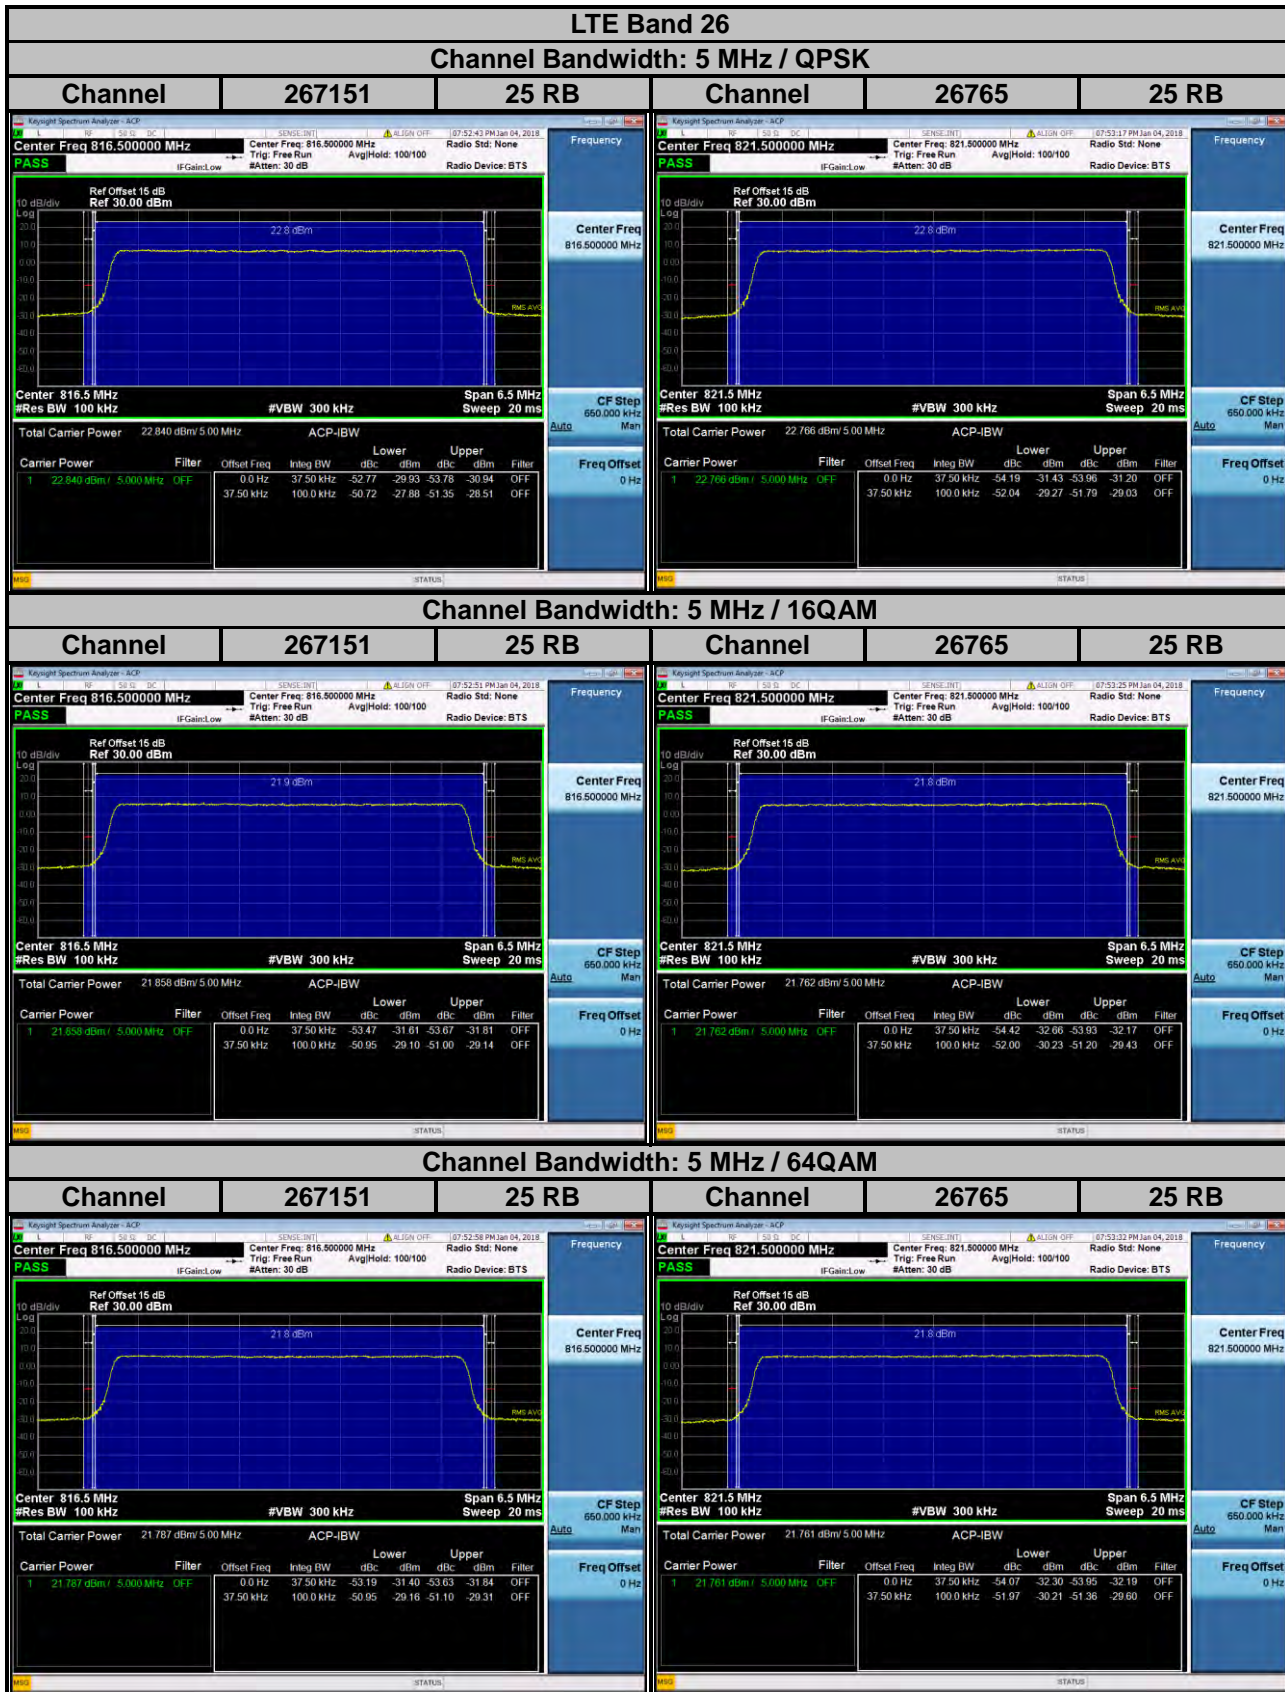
LTE Band 26

Channel Bandwidth: 5 MHz / QPSK

| Channel | 267151 | 25 RB | Channel | 26765 | 25 RB |
|---|---|---|---|---|---|

Keysight Spectrum Analyzer - ACP
07:52:43 PM Jan 04, 2018
Center Freq 816.500000 MHz
Center Freq: 816.500000 MHz
Trig: Free Run
#Atten: 30 dB
Avg|Hold: 100/100
Radio Std: None
Radio Device: BTS
PASS
IFGain:Low
Frequency
Ref Offset 15 dB
Ref 30.00 dBm
10 dB/div
Log
22.8 dBm
RMS AVG
Center 816.5 MHz
#Res BW 100 kHz
#VBW 300 kHz
Span 6.5 MHz
Sweep 20 ms
Center Freq
816.500000 MHz
CF Step
650.000 kHz
Auto
Man
Freq Offset
0 Hz
Total Carrier Power 22.840 dBm/ 5.00 MHz
ACP-IBW
Carrier Power Filter
1 22.840 dBm / 5.000 MHz OFF

| Offset Freq | Integ BW | Lower dBc | Lower dBm | Upper dBc | Upper dBm | Filter |
|---|---|---|---|---|---|---|
| 0.0 Hz | 37.50 kHz | -52.77 | -29.93 | -53.78 | -30.94 | OFF |
| 37.50 kHz | 100.0 kHz | -50.72 | -27.88 | -51.35 | -28.51 | OFF |

MSG
STATUS

Keysight Spectrum Analyzer - ACP
07:53:17 PM Jan 04, 2018
Center Freq 821.500000 MHz
Center Freq: 821.500000 MHz
Trig: Free Run
#Atten: 30 dB
Avg|Hold: 100/100
Radio Std: None
Radio Device: BTS
PASS
IFGain:Low
Frequency
Ref Offset 15 dB
Ref 30.00 dBm
10 dB/div
Log
22.8 dBm
RMS AVG
Center 821.5 MHz
#Res BW 100 kHz
#VBW 300 kHz
Span 6.5 MHz
Sweep 20 ms
Center Freq
821.500000 MHz
CF Step
650.000 kHz
Auto
Man
Freq Offset
0 Hz
Total Carrier Power 22.766 dBm/ 5.00 MHz
ACP-IBW
Carrier Power Filter
1 22.766 dBm / 5.000 MHz OFF

| Offset Freq | Integ BW | Lower dBc | Lower dBm | Upper dBc | Upper dBm | Filter |
|---|---|---|---|---|---|---|
| 0.0 Hz | 37.50 kHz | -54.19 | -31.43 | -53.96 | -31.20 | OFF |
| 37.50 kHz | 100.0 kHz | -52.04 | -29.27 | -51.79 | -29.03 | OFF |

MSG
STATUS

Channel Bandwidth: 5 MHz / 16QAM

| Channel | 267151 | 25 RB | Channel | 26765 | 25 RB |
|---|---|---|---|---|---|

Keysight Spectrum Analyzer - ACP
07:52:51 PM Jan 04, 2018
Center Freq 816.500000 MHz
Center Freq: 816.500000 MHz
Trig: Free Run
#Atten: 30 dB
Avg|Hold: 100/100
Radio Std: None
Radio Device: BTS
PASS
IFGain:Low
Frequency
Ref Offset 15 dB
Ref 30.00 dBm
10 dB/div
Log
21.9 dBm
RMS AVG
Center 816.5 MHz
#Res BW 100 kHz
#VBW 300 kHz
Span 6.5 MHz
Sweep 20 ms
Center Freq
816.500000 MHz
CF Step
650.000 kHz
Auto
Man
Freq Offset
0 Hz
Total Carrier Power 21.858 dBm/ 5.00 MHz
ACP-IBW
Carrier Power Filter
1 21.858 dBm / 5.000 MHz OFF

| Offset Freq | Integ BW | Lower dBc | Lower dBm | Upper dBc | Upper dBm | Filter |
|---|---|---|---|---|---|---|
| 0.0 Hz | 37.50 kHz | -53.47 | -31.61 | -53.67 | -31.81 | OFF |
| 37.50 kHz | 100.0 kHz | -50.95 | -29.10 | -51.00 | -29.14 | OFF |

MSG
STATUS

Keysight Spectrum Analyzer - ACP
07:53:25 PM Jan 04, 2018
Center Freq 821.500000 MHz
Center Freq: 821.500000 MHz
Trig: Free Run
#Atten: 30 dB
Avg|Hold: 100/100
Radio Std: None
Radio Device: BTS
PASS
IFGain:Low
Frequency
Ref Offset 15 dB
Ref 30.00 dBm
10 dB/div
Log
21.8 dBm
RMS AVG
Center 821.5 MHz
#Res BW 100 kHz
#VBW 300 kHz
Span 6.5 MHz
Sweep 20 ms
Center Freq
821.500000 MHz
CF Step
650.000 kHz
Auto
Man
Freq Offset
0 Hz
Total Carrier Power 21.762 dBm/ 5.00 MHz
ACP-IBW
Carrier Power Filter
1 21.762 dBm / 5.000 MHz OFF

| Offset Freq | Integ BW | Lower dBc | Lower dBm | Upper dBc | Upper dBm | Filter |
|---|---|---|---|---|---|---|
| 0.0 Hz | 37.50 kHz | -54.42 | -32.66 | -53.93 | -32.17 | OFF |
| 37.50 kHz | 100.0 kHz | -52.00 | -30.23 | -51.20 | -29.43 | OFF |

MSG
STATUS

Channel Bandwidth: 5 MHz / 64QAM

| Channel | 267151 | 25 RB | Channel | 26765 | 25 RB |
|---|---|---|---|---|---|

Keysight Spectrum Analyzer - ACP
07:52:58 PM Jan 04, 2018
Center Freq 816.500000 MHz
Center Freq: 816.500000 MHz
Trig: Free Run
#Atten: 30 dB
Avg|Hold: 100/100
Radio Std: None
Radio Device: BTS
PASS
IFGain:Low
Frequency
Ref Offset 15 dB
Ref 30.00 dBm
10 dB/div
Log
21.8 dBm
RMS AVG
Center 816.5 MHz
#Res BW 100 kHz
#VBW 300 kHz
Span 6.5 MHz
Sweep 20 ms
Center Freq
816.500000 MHz
CF Step
650.000 kHz
Auto
Man
Freq Offset
0 Hz
Total Carrier Power 21.787 dBm/ 5.00 MHz
ACP-IBW
Carrier Power Filter
1 21.787 dBm / 5.000 MHz OFF

| Offset Freq | Integ BW | Lower dBc | Lower dBm | Upper dBc | Upper dBm | Filter |
|---|---|---|---|---|---|---|
| 0.0 Hz | 37.50 kHz | -53.19 | -31.40 | -53.63 | -31.84 | OFF |
| 37.50 kHz | 100.0 kHz | -50.95 | -29.16 | -51.10 | -29.31 | OFF |

MSG
STATUS

Keysight Spectrum Analyzer - ACP
07:53:32 PM Jan 04, 2018
Center Freq 821.500000 MHz
Center Freq: 821.500000 MHz
Trig: Free Run
#Atten: 30 dB
Avg|Hold: 100/100
Radio Std: None
Radio Device: BTS
PASS
IFGain:Low
Frequency
Ref Offset 15 dB
Ref 30.00 dBm
10 dB/div
Log
21.8 dBm
RMS AVG
Center 821.5 MHz
#Res BW 100 kHz
#VBW 300 kHz
Span 6.5 MHz
Sweep 20 ms
Center Freq
821.500000 MHz
CF Step
650.000 kHz
Auto
Man
Freq Offset
0 Hz
Total Carrier Power 21.761 dBm/ 5.00 MHz
ACP-IBW
Carrier Power Filter
1 21.761 dBm / 5.000 MHz OFF

| Offset Freq | Integ BW | Lower dBc | Lower dBm | Upper dBc | Upper dBm | Filter |
|---|---|---|---|---|---|---|
| 0.0 Hz | 37.50 kHz | -54.07 | -32.30 | -53.95 | -32.19 | OFF |
| 37.50 kHz | 100.0 kHz | -51.97 | -30.21 | -51.36 | -29.60 | OFF |

MSG
STATUS